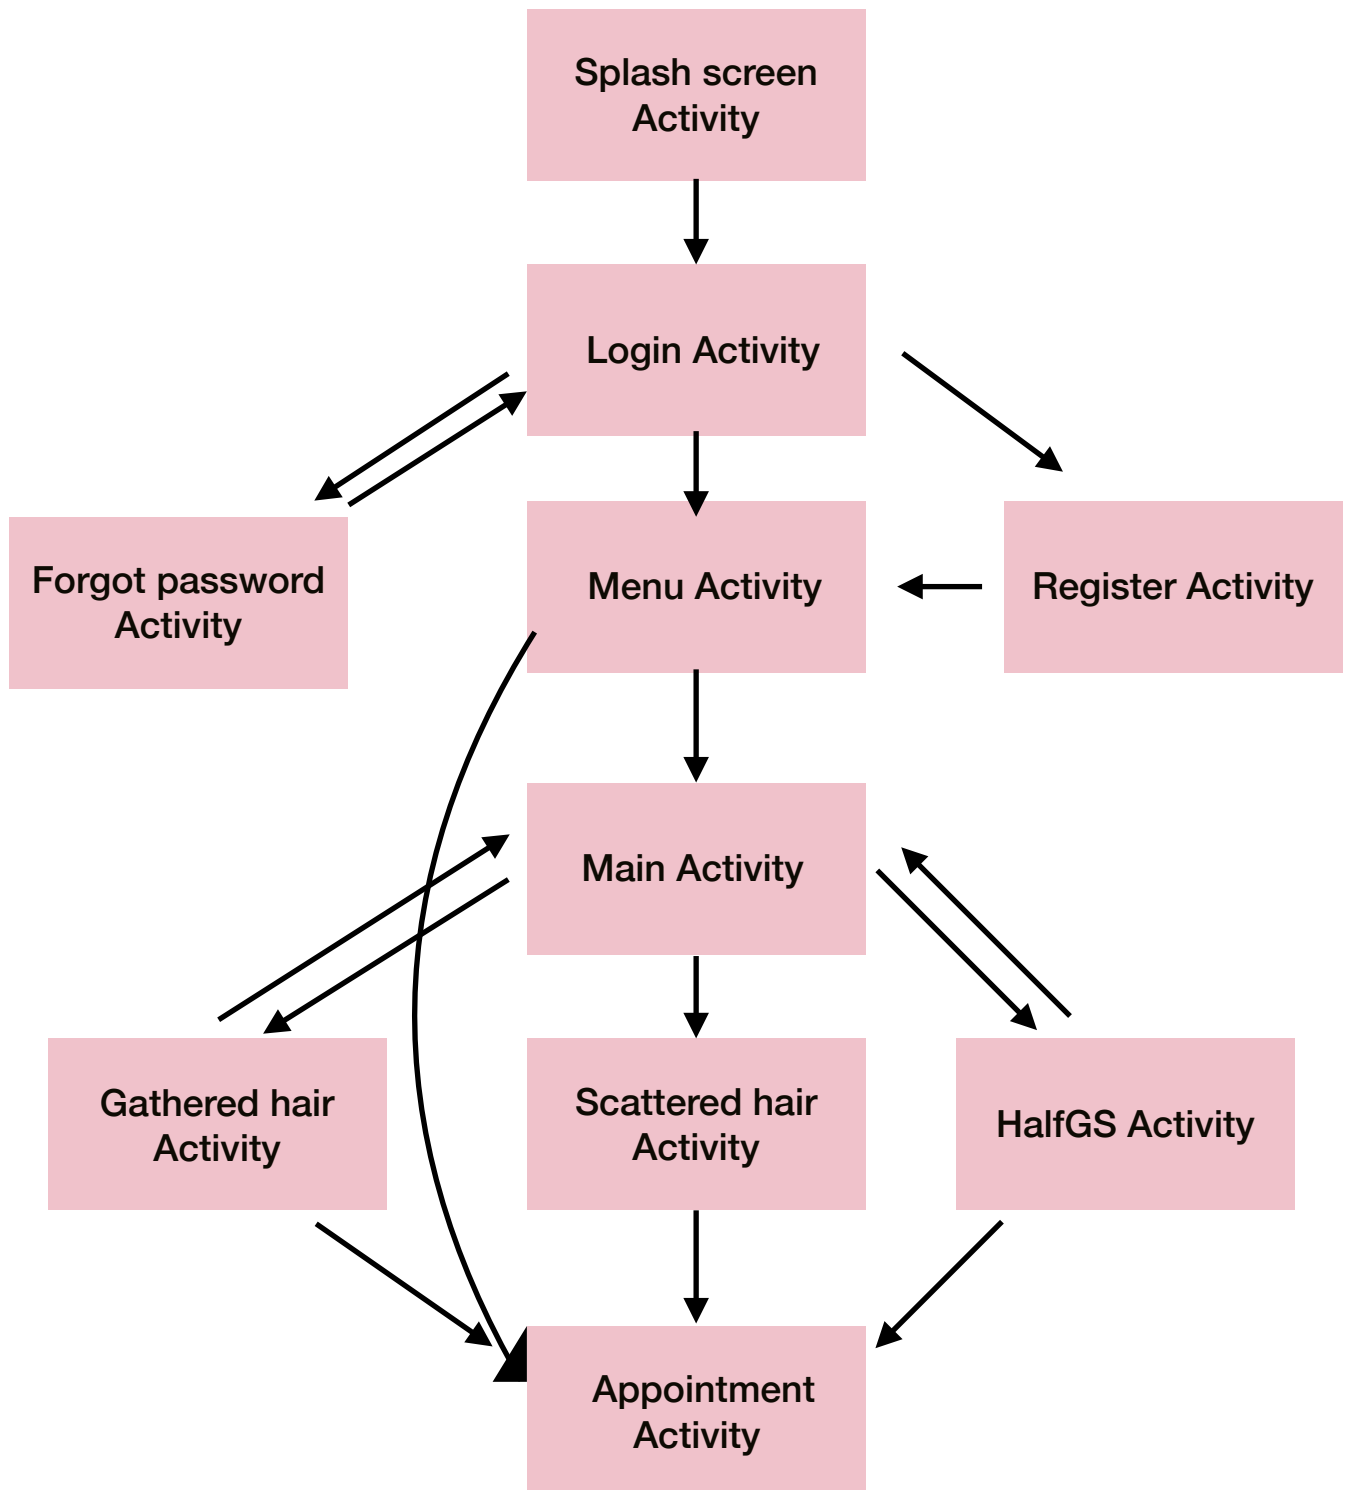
Splash screen Activity

Login Activity

Forgot password Activity

Menu Activity

Register Activity

Main Activity

Gathered hair Activity

Scattered hair Activity

HalfGS Activity

Appointment Activity